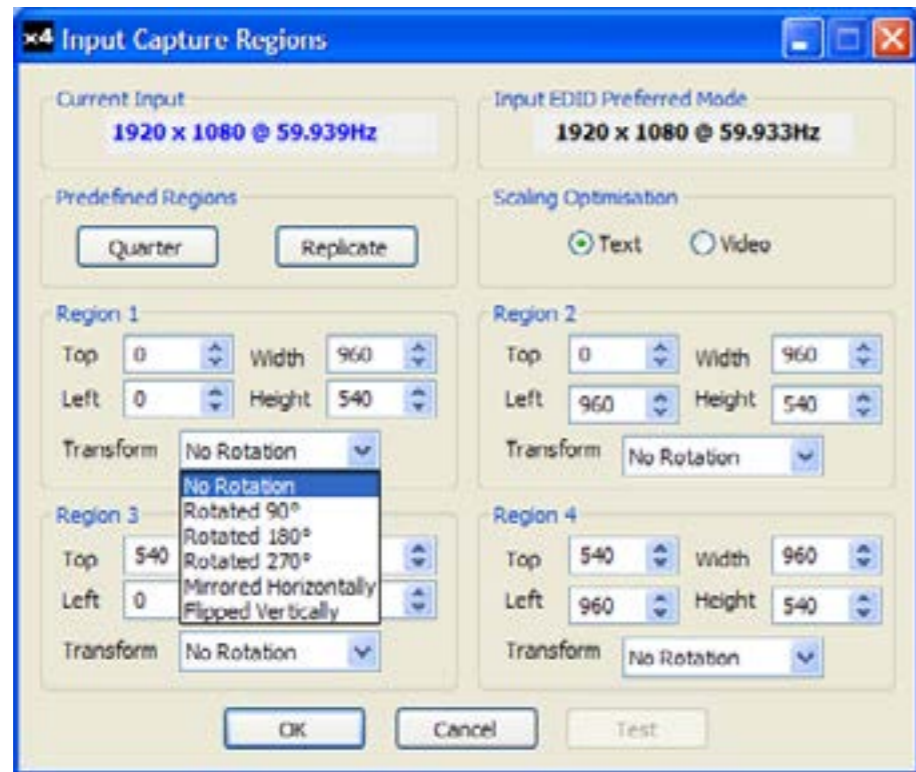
x4 Input Capture Regions

Current Input
1920 x 1080 @ 59.939Hz

Input EDID Preferred Mode
1920 x 1080 @ 59.933Hz

Predefined Regions
Quarter
Replicate

Scaling Optimisation
Text
Video

Region 1
Top 0
Width 960
Left 0
Height 540
Transform No Rotation

No Rotation
Rotated 90°
Rotated 180°
Rotated 270°
Mirrored Horizontally
Flipped Vertically

Region 2
Top 0
Width 960
Left 960
Height 540
Transform No Rotation

Region 3
Top 540
Left 0
Transform No Rotation

Region 4
Top 540
Width 960
Left 960
Height 540
Transform No Rotation

OK
Cancel
Test